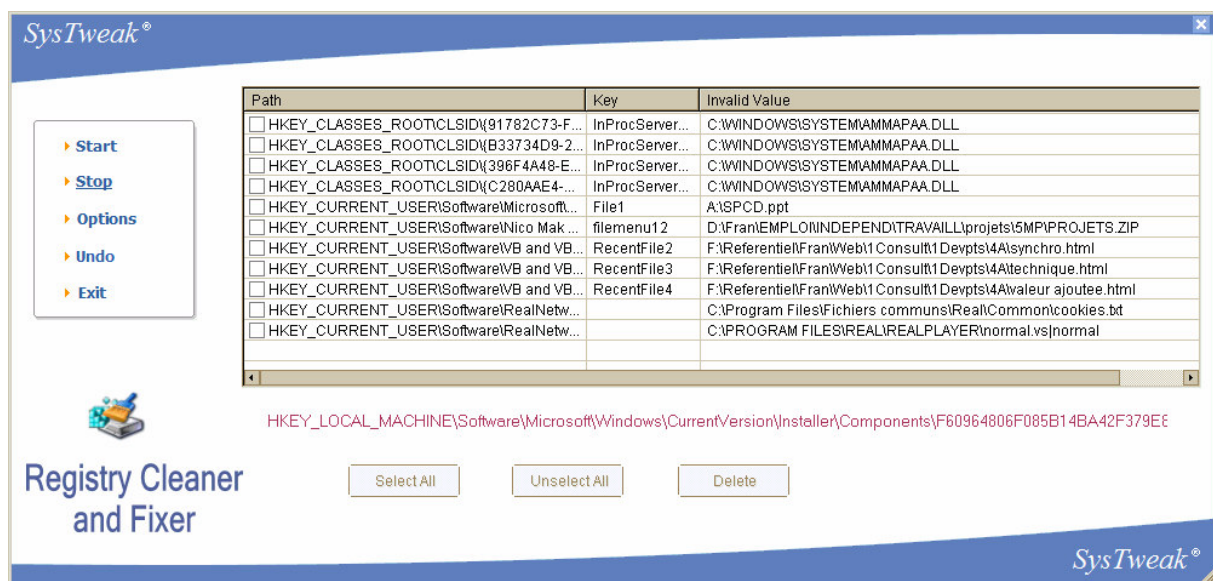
SysTweak®

Start
Stop
Options
Undo
Exit

| Path | Key | Invalid Value |
|---|---|---|
| HKEY_CLASSES_ROOT\CLSID\{91782C73-F... | InProcServer... | C:\WINDOWS\SYSTEM\AMMAPAA.DLL |
| HKEY_CLASSES_ROOT\CLSID\{B33734D9-2... | InProcServer... | C:\WINDOWS\SYSTEM\AMMAPAA.DLL |
| HKEY_CLASSES_ROOT\CLSID\{396F4A48-E... | InProcServer... | C:\WINDOWS\SYSTEM\AMMAPAA.DLL |
| HKEY_CLASSES_ROOT\CLSID\{C280AAE4-... | InProcServer... | C:\WINDOWS\SYSTEM\AMMAPAA.DLL |
| HKEY_CURRENT_USER\Software\Microsoft\... | File1 | A:\SPCD.ppt |
| HKEY_CURRENT_USER\Software\Nico Mak ... | filemenu12 | D:\Fran\EMPLOI\INDEPEND\TRAVAILL\projets\5MP\PROJETS.ZIP |
| HKEY_CURRENT_USER\Software\VB and VB... | RecentFile2 | F:\Referentiel\FranWeb\1Consult\1Devpts\4A\synchro.html |
| HKEY_CURRENT_USER\Software\VB and VB... | RecentFile3 | F:\Referentiel\FranWeb\1Consult\1Devpts\4A\technique.html |
| HKEY_CURRENT_USER\Software\VB and VB... | RecentFile4 | F:\Referentiel\FranWeb\1Consult\1Devpts\4A\valeur ajoutee.html |
| HKEY_CURRENT_USER\Software\RealNetw... | | C:\Program Files\Fichiers communs\Real\Common\cookies.txt |
| HKEY_CURRENT_USER\Software\RealNetw... | | C:\PROGRAM FILES\REAL\REALPLAYER\normal.vs\|normal |

HKEY_LOCAL_MACHINE\Software\Microsoft\Windows\CurrentVersion\Installer\Components\F60964806F085B14BA42F379E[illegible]

Registry Cleaner and Fixer

Select All
Unselect All
Delete

SysTweak®